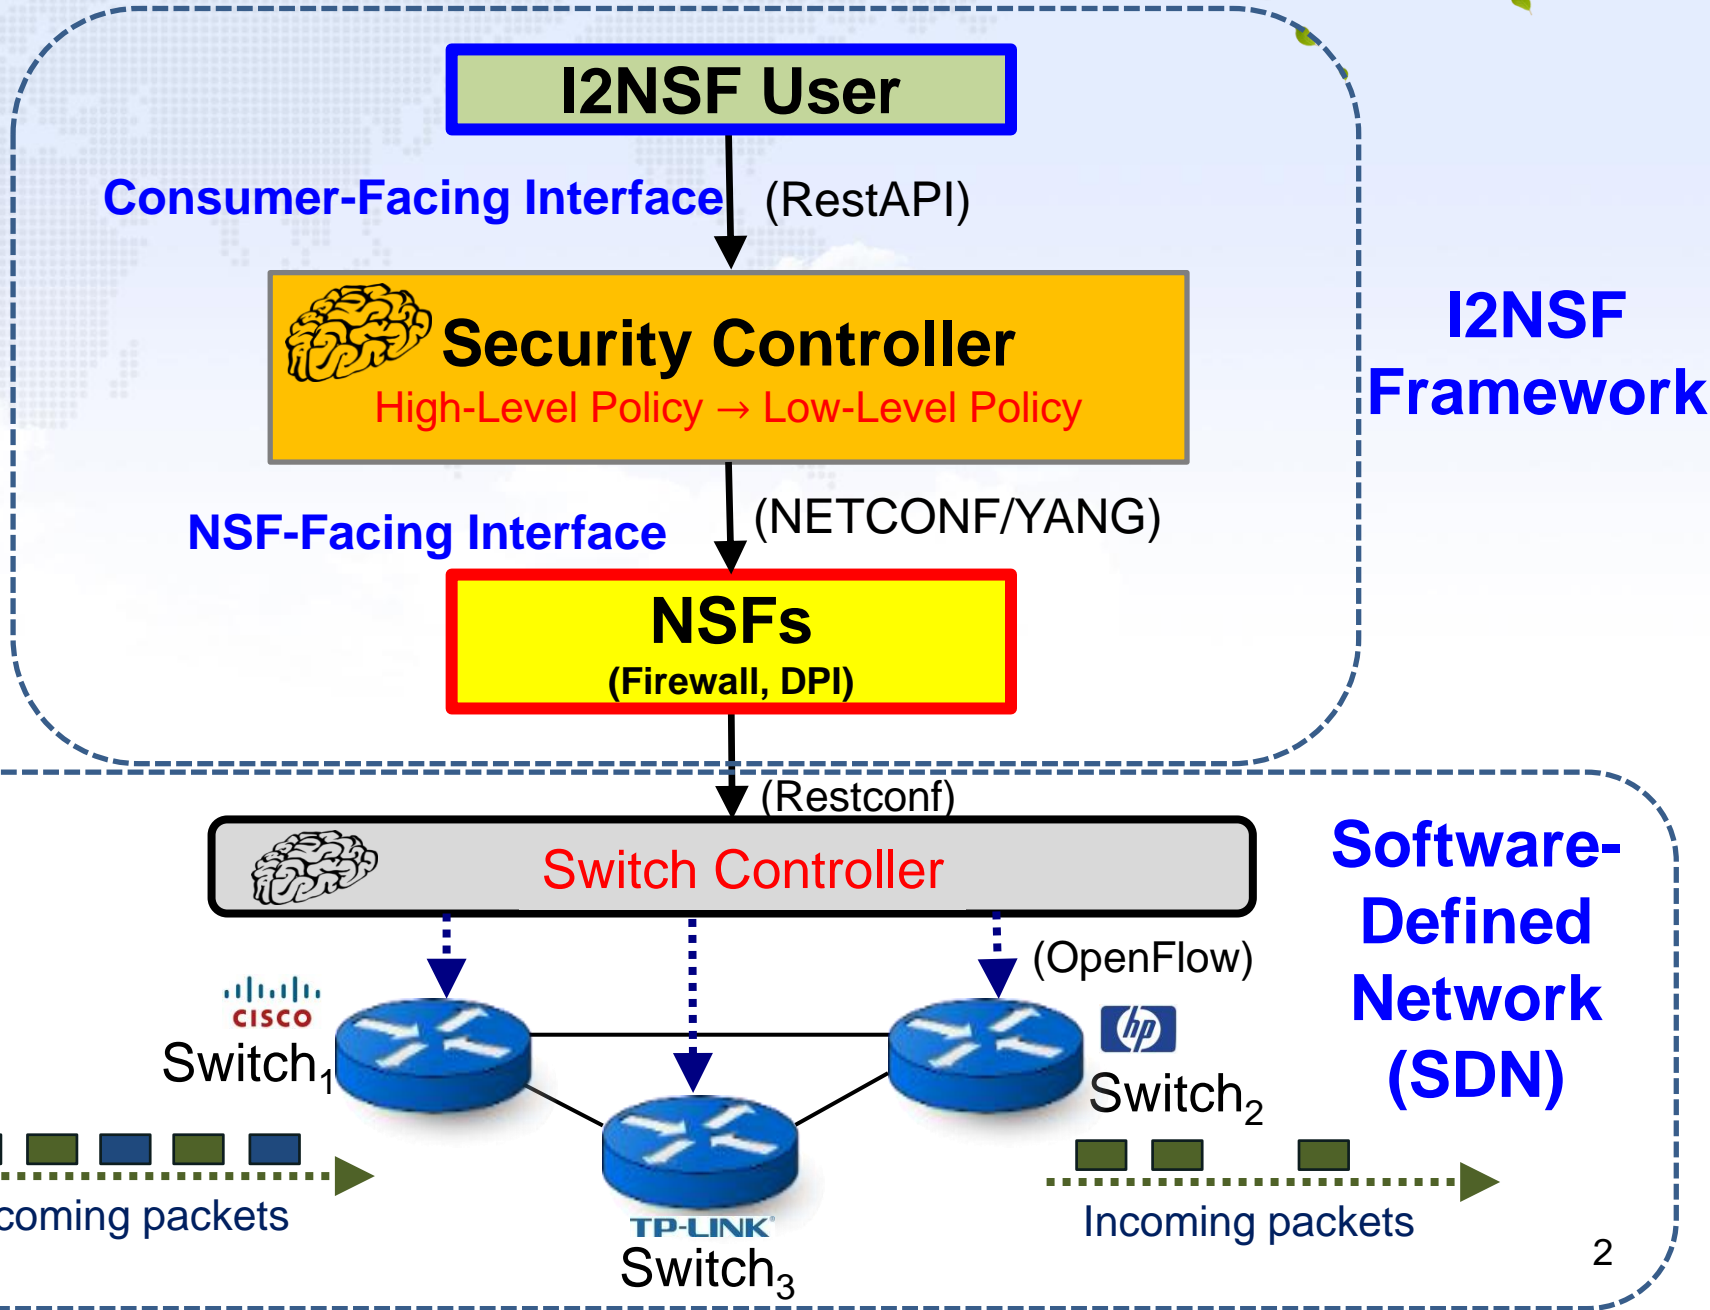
I2NSF User

Consumer-Facing Interface (RestAPI)

Security Controller
High-Level Policy → Low-Level Policy

I2NSF Framework

NSF-Facing Interface (NETCONF/YANG)

NSFs
(Firewall, DPI)

(Restconf)

Switch Controller

(OpenFlow)

Software-Defined Network (SDN)

cisco
Switch$_1$

hp
Switch$_2$

TP-LINK
Switch$_3$

coming packets

Incoming packets

2